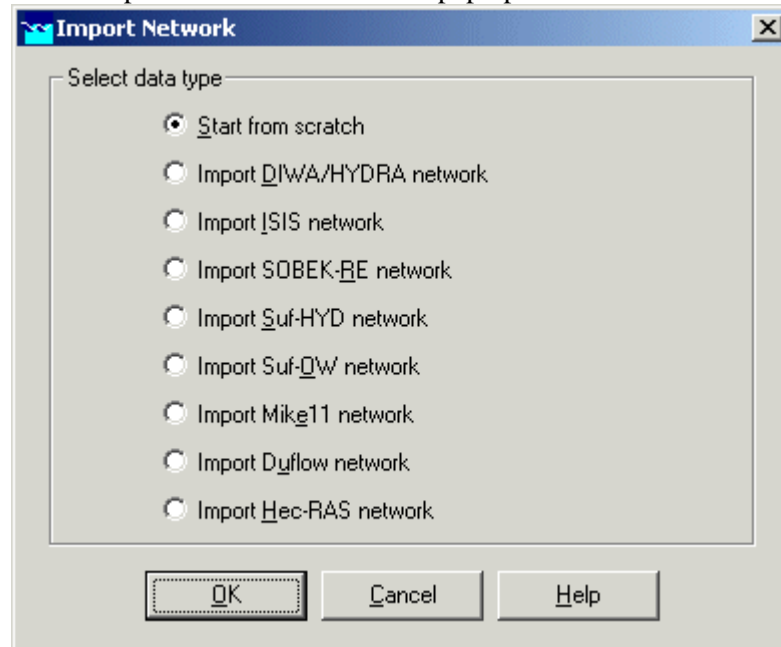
Import Network

Select data type

Start from scratch

Import DIWA/HYDRA network

Import ISIS network

Import SOBEK-RE network

Import Suf-HYD network

Import Suf-OW network

Import Mike11 network

Import Duflow network

Import Hec-RAS network

OK

Cancel

Help